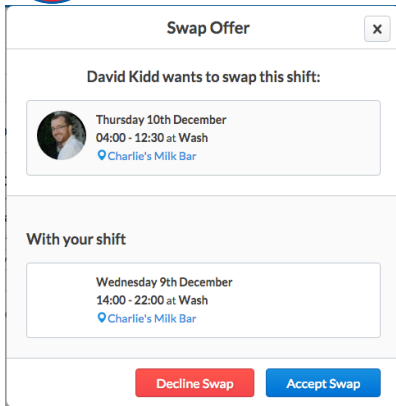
Swap Offer

×

David Kidd wants to swap this shift:

Thursday 10th December
04:00 - 12:30 at Wash
Charlie's Milk Bar

With your shift

Wednesday 9th December
14:00 - 22:00 at Wash
Charlie's Milk Bar

Decline Swap

Accept Swap